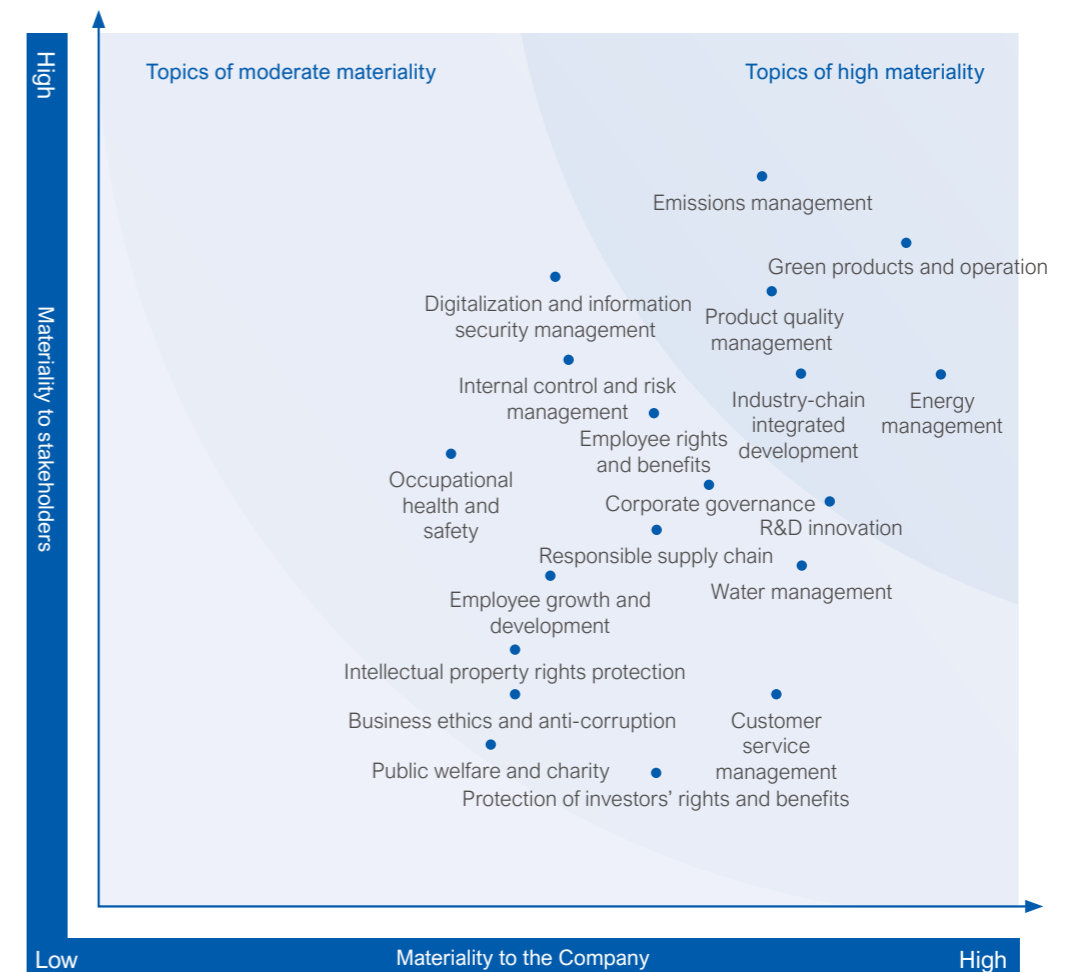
High

Materiality to stakeholders

Topics of moderate materiality

Topics of high materiality

Emissions management

Green products and operation

Digitalization and information security management

Product quality management

Internal control and risk management

Industry-chain integrated development

Energy management

Employee rights and benefits

Occupational health and safety

Corporate governance

R&D innovation

Responsible supply chain

Water management

Employee growth and development

Intellectual property rights protection

Business ethics and anti-corruption

Customer service management

Public welfare and charity

Protection of investors' rights and benefits

Low

Materiality to the Company

High